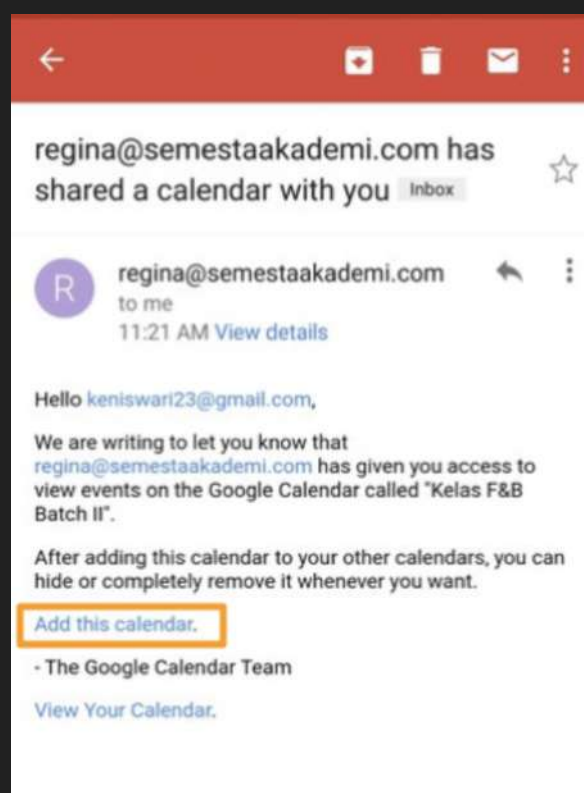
regina@semestaakademi.com has shared a calendar with you Inbox

R

regina@semestaakademi.com
to me
11:21 AM View details

Hello keniswari23@gmail.com,

We are writing to let you know that regina@semestaakademi.com has given you access to view events on the Google Calendar called "Kelas F&B Batch II".

After adding this calendar to your other calendars, you can hide or completely remove it whenever you want.

Add this calendar.

- The Google Calendar Team

View Your Calendar.